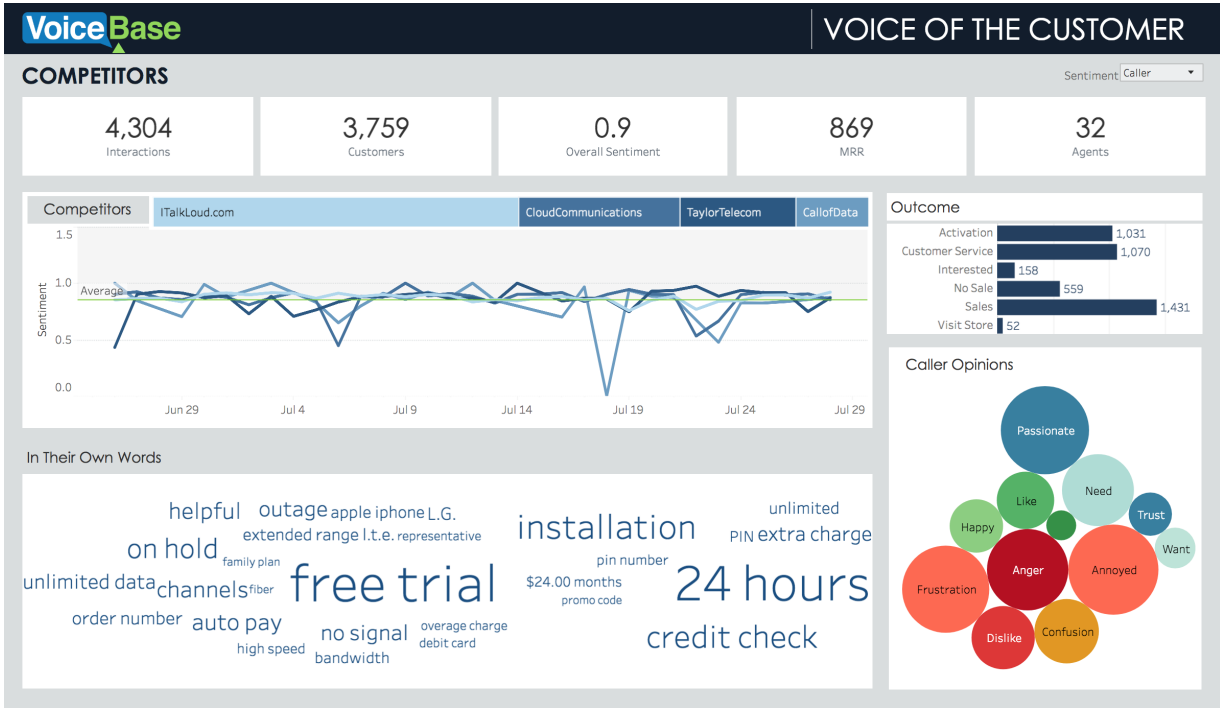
VoiceBase

VOICE OF THE CUSTOMER

COMPETITORS

Sentiment Caller

4,304
Interactions

3,759
Customers

0.9
Overall Sentiment

869
MRR

32
Agents

Competitors

ITalkLoud.com | CloudCommunications | TaylorTelecom | CallofData

Sentiment

1.5
1.0
Average
0.5
0.0

Jun 29 Jul 4 Jul 9 Jul 14 Jul 19 Jul 24 Jul 29

Outcome

| | |
|---|---|
| Activation | 1,031 |
| Customer Service | 1,070 |
| Interested | 158 |
| No Sale | 559 |
| Sales | 1,431 |
| Visit Store | 52 |

Caller Opinions

Passionate
Need
Like
Trust
Happy
Want
Anger
Annoyed
Frustration
Dislike
Confusion

In Their Own Words

helpful outage apple iphone L.G. extended range l.t.e. representative installation unlimited PIN extra charge on hold family plan pin number unlimited data channels fiber free trial $24.00 months promo code 24 hours order number auto pay no signal overage charge debit card credit check high speed bandwidth